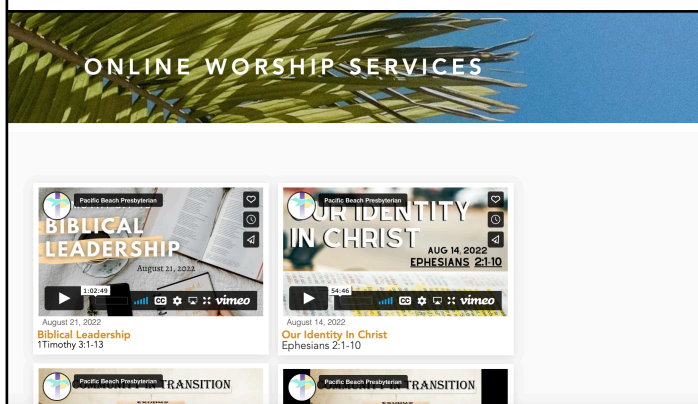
ONLINE WORSHIP SERVICES

Pacific Beach Presbyterian

BIBLICAL LEADERSHIP

August 21, 2022

1:02:49

CC

vimeo

August 21, 2022

Biblical Leadership

1Timothy 3:1-13

Pacific Beach Presbyterian

OUR IDENTITY IN CHRIST

AUG 14, 2022

EPHESIANS 2:1-10

54:46

CC

vimeo

August 14, 2022

Our Identity In Christ

Ephesians 2:1-10

Pacific Beach Presbyterian

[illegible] TRANSITION

Pacific Beach Presbyterian

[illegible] TRANSITION